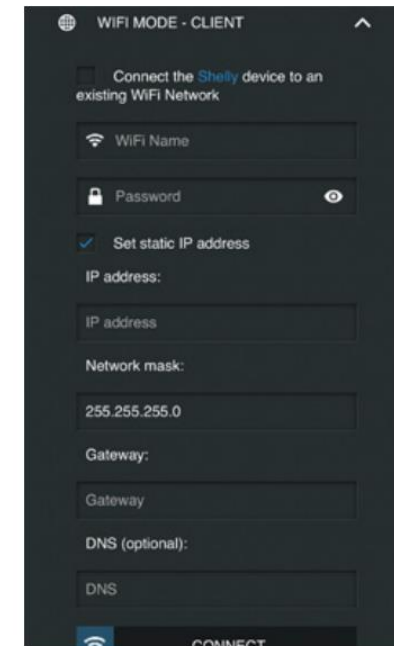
WIFI MODE - CLIENT

Connect the Shelly device to an existing WiFi Network

WiFi Name

Password

Set static IP address

IP address:

IP address

Network mask:

255.255.255.0

Gateway:

Gateway

DNS (optional):

DNS

CONNECT